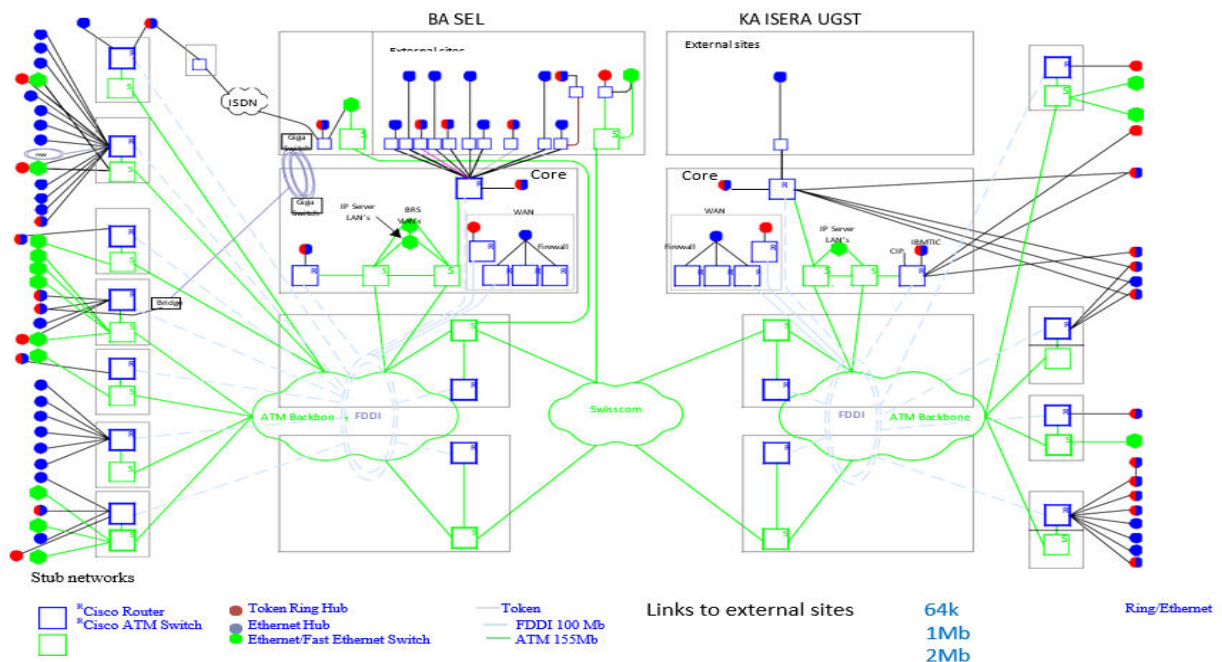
BA SEL

KA ISERA UGST

External sites

External sites

ISDN

Giga Switch

Giga Switch

Core

Core

IP Server LAN's

BRS WAN's

WAN

Firewall

WAN

Firewall

IP Server LAN's

CIP

IBMTIC

Bridge

ATM Backbon

FDDI

Swisscom

FDDI

ATM Backbone

Stub networks

$^R$Cisco Router
$^S$Cisco ATM Switch

Token Ring Hub
Ethernet Hub
Ethernet/Fast Ethernet Switch

Token
FDDI 100 Mb
ATM 155Mb

Links to external sites

64k
1Mb
2Mb

Ring/Ethernet